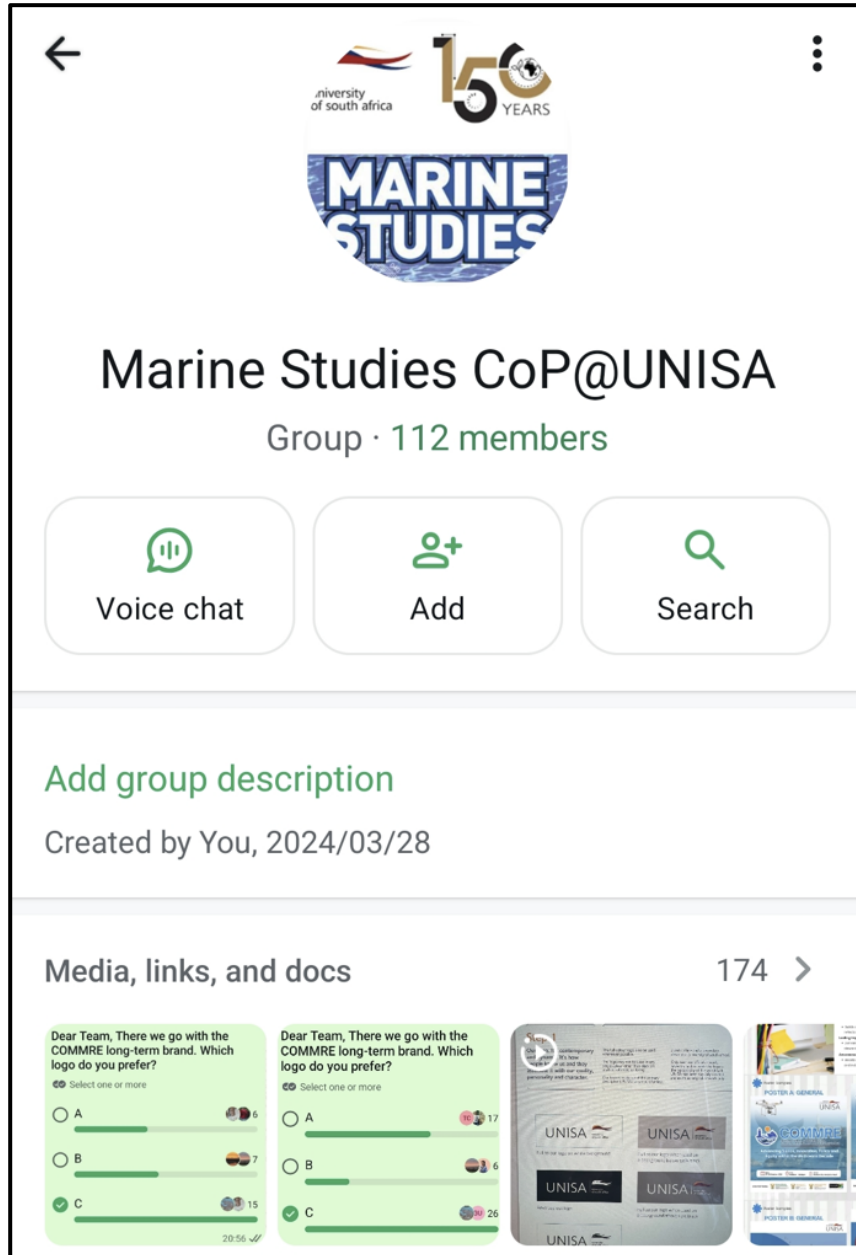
university of south africa

150 YEARS

MARINE STUDIES

Marine Studies CoP@UNISA

Group · 112 members

Voice chat

Add

Search

Add group description

Created by You, 2024/03/28

Media, links, and docs

174 >

Dear Team, There we go with the COMMRE long-term brand. Which logo do you prefer?

Select one or more

A 6

B 7

C 15

20:56

Dear Team, There we go with the COMMRE long-term brand. Which logo do you prefer?

Select one or more

A 17

B 6

C 26

UNISA

UNISA

UNISA

UNISA

UNISA

POSTER A: GENERAL

UNISA

COMMRE

POSTER B: GENERAL